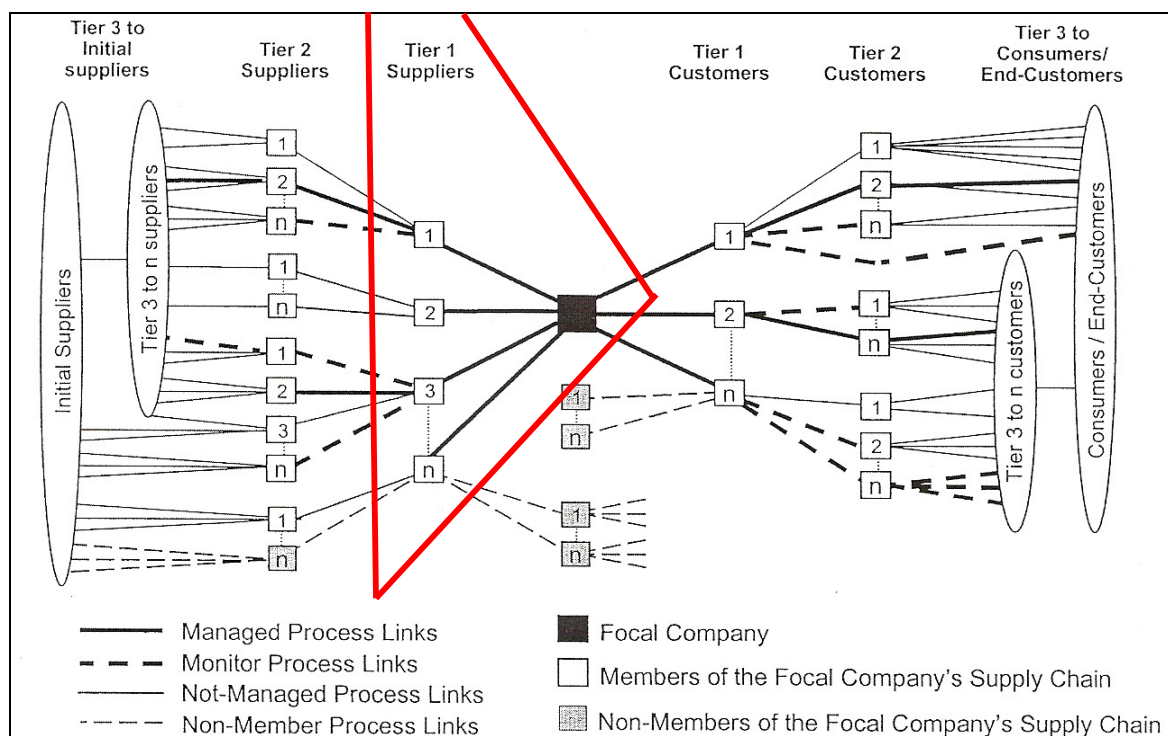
Tier 3 to Initial suppliers

Tier 2 Suppliers

Tier 1 Suppliers

Tier 1 Customers

Tier 2 Customers

Tier 3 to Consumers/ End-Customers

Initial Suppliers

Tier 3 to n suppliers

1
2
n
1
n
1
2
3
n
1
n

1
2
3
n

1
n
1
n

1
2
n

1
2
n
1
n
1
2
n

Tier 3 to n customers

Consumers / End-Customers

Managed Process Links
Monitor Process Links
Not-Managed Process Links
Non-Member Process Links

Focal Company
Members of the Focal Company's Supply Chain
Non-Members of the Focal Company's Supply Chain